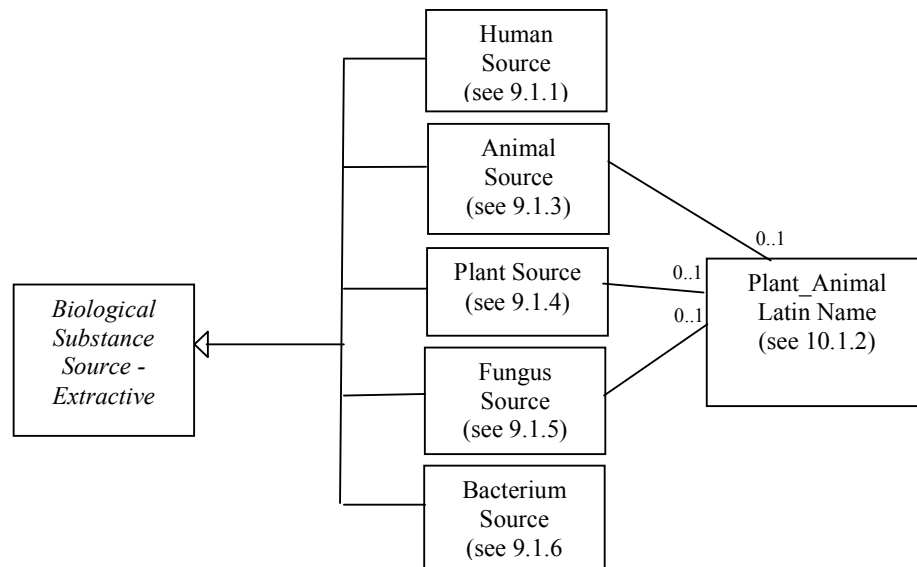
Human Source (see 9.1.1)

Animal Source (see 9.1.3)

0..1

Plant Source (see 9.1.4)

0..1

Plant_Animal Latin Name (see 10.1.2)

0..1

Biological Substance Source - Extractive

Fungus Source (see 9.1.5)

Bacterium Source (see 9.1.6